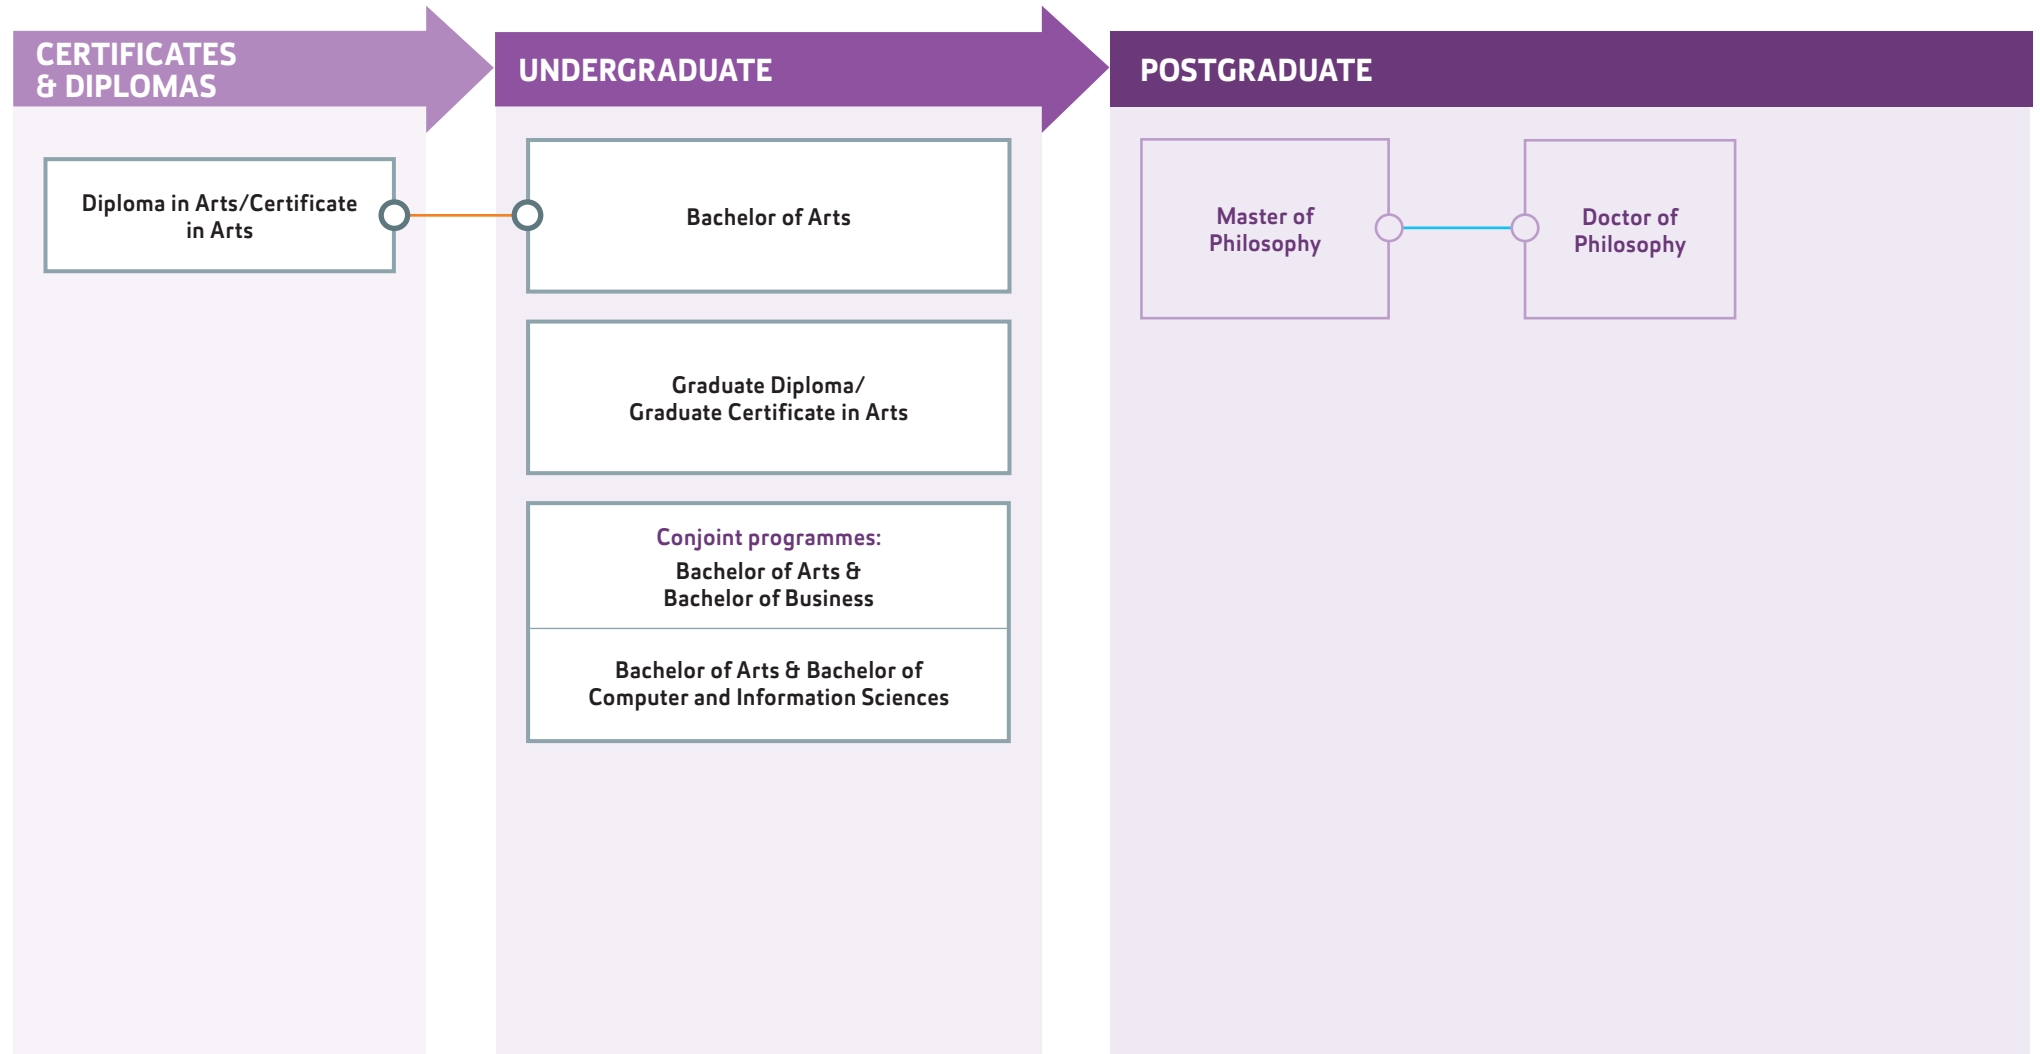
CERTIFICATES & DIPLOMAS

Diploma in Arts/Certificate in Arts

UNDERGRADUATE

Bachelor of Arts

Graduate Diploma/ Graduate Certificate in Arts

Conjoint programmes:
Bachelor of Arts & Bachelor of Business

Bachelor of Arts & Bachelor of Computer and Information Sciences

POSTGRADUATE

Master of Philosophy

Doctor of Philosophy